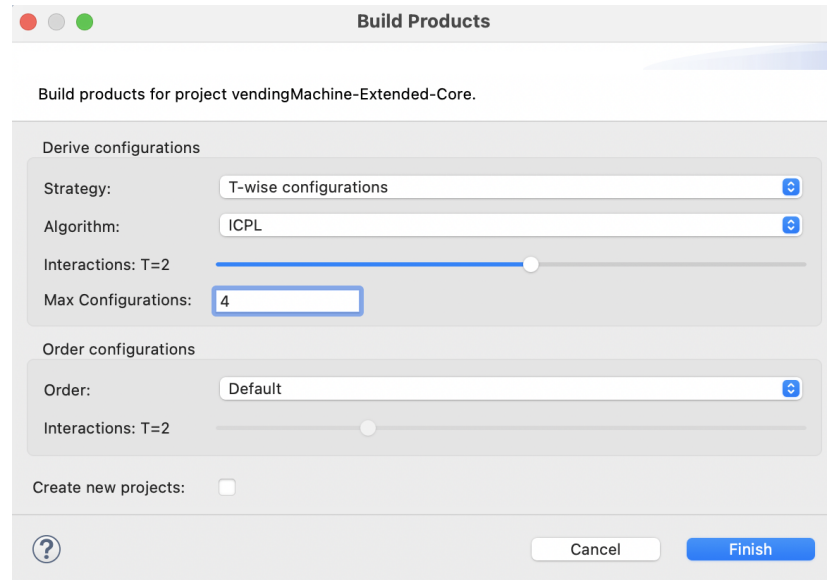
Build Products

Build products for project vendingMachine-Extended-Core.

Derive configurations

Strategy: T-wise configurations

Algorithm: ICPL

Interactions: T=2

Max Configurations: 4

Order configurations

Order: Default

Interactions: T=2

Create new projects:

?

Cancel

Finish